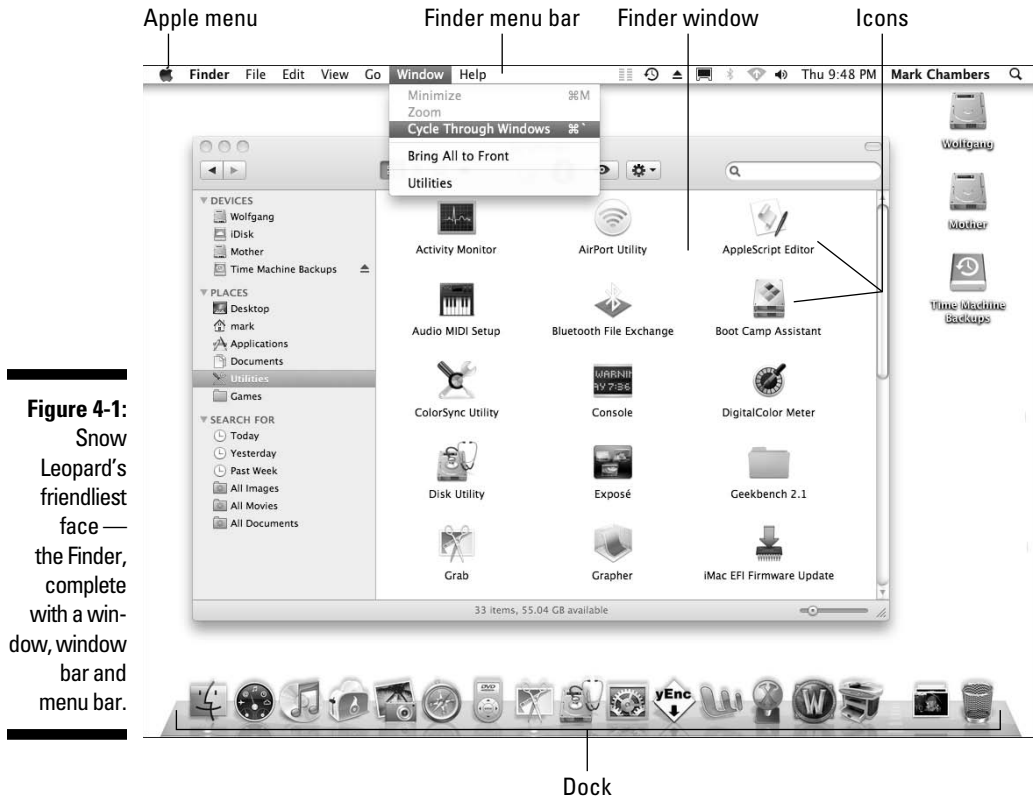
Apple menu

Finder menu bar

Finder window

Icons

Finder File Edit View Go Window Help

Thu 9:48 PM Mark Chambers

Minimize ⌘M
Zoom
Cycle Through Windows ⌘`
Bring All to Front
Utilities

Wolfgang

Mother

Time Machine Backups

DEVICES
Wolfgang
iDisk
Mother
Time Machine Backups

PLACES
Desktop
mark
Applications
Documents
Utilities
Games

SEARCH FOR
Today
Yesterday
Past Week
All Images
All Movies
All Documents

Activity Monitor
AirPort Utility
AppleScript Editor
Audio MIDI Setup
Bluetooth File Exchange
Boot Camp Assistant
ColorSync Utility
Console
DigitalColor Meter
Disk Utility
Exposé
Geekbench 2.1
Grab
Grapher
iMac EFI Firmware Update

33 items, 55.04 GB available

Figure 4-1: Snow Leopard's friendliest face — the Finder, complete with a window, window bar and menu bar.

Dock